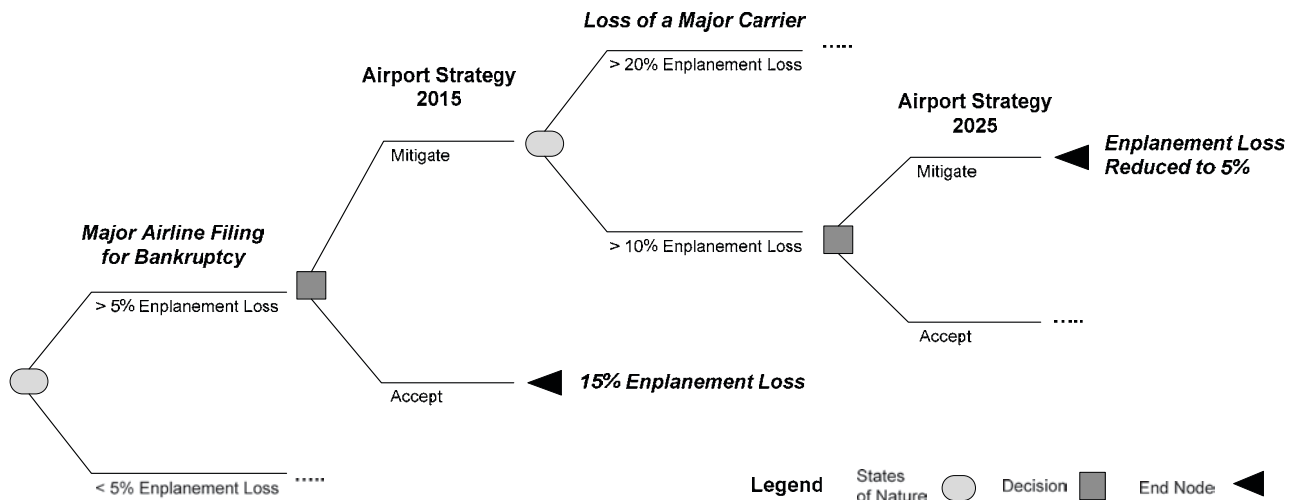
Loss of a Major Carrier

> 20% Enplanement Loss

.....

Airport Strategy 2015

Airport Strategy 2025

Mitigate

Mitigate

Enplanement Loss Reduced to 5%

Major Airline Filing for Bankruptcy

> 10% Enplanement Loss

> 5% Enplanement Loss

Accept

.....

Accept

15% Enplanement Loss

< 5% Enplanement Loss

.....

Legend

States of Nature

Decision

End Node